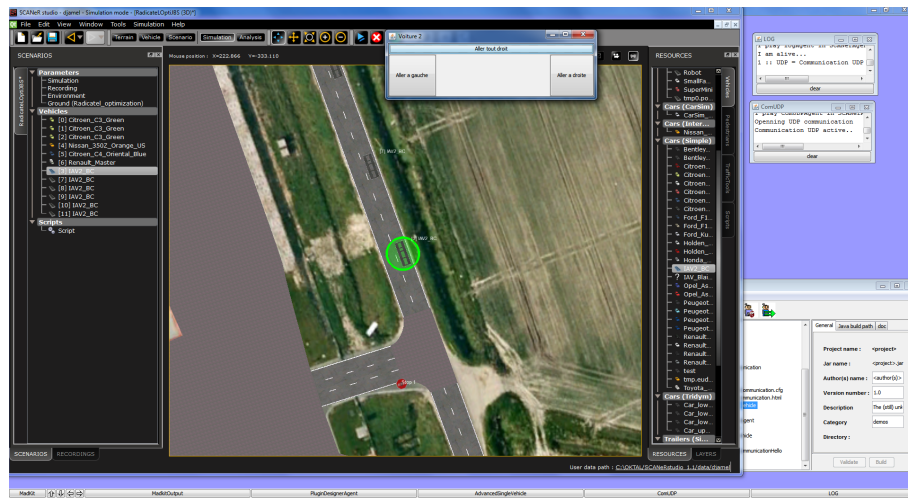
SCANeR studio - djamel - Simulation mode - [RadicatelOpti01 (3D)*]
File Edit View Window Tools Simulation Help
Terrain Vehicle Scenario Simulation Analysis

SCENARIOS
RadicatelOpti01*
Parameters
Simulation
Recording
Environment
Ground (Radicatel_optimization)
Vehicles
[0] Citroen_C3_Green
[1] Citroen_C3_Green
[2] Citroen_C3_Green
[4] Nissan_350Z_Orange_US
[5] Citroen_C4_Oriental_Blue
[6] Renault_Master
[3] IAV2_BC
[7] IAV2_BC
[8] IAV2_BC
[9] IAV2_BC
[10] IAV2_BC
[11] IAV2_BC
Scripts
Script

SCENARIOS RECORDINGS

Mouse position : X=222.866 Y=333.110

Voiture 2
Aller tout droit
Aller a gauche
Aller a droite

[1] IAV2_BC
[3] IAV2_BC
Stop 1

User data path : C:\OKTAL\SCANeRstudio_1.1/data/djamel

RESOURCES
Robot
SmallFa
SuperMini
tmp0.po
Cars (CarSim)
CarSim_
Cars (Inter...
Nissan_
Cars (Simple)
Bentley
Bentley
Citroen
Citroen
Citroen
Citroen
Citroen
Ford_F1
Ford_F1
Ford_Ku
Holden_
Holden_
Honda_
IAV2_BC
IAV_Blei
Opel_As
Opel_As
Peugeot
Peugeot
Peugeot
Peugeot
Renault
Renault
Renault
test
tmp.eud
Toyota_
Cars (Tridym)
Car_low
Car_low
Car_low
Car_up
Trailers (Si...
RESOURCES LAYERS
Vehicles Pedestrians Traffic Signs Scripts

LOG
I play Inogagent in ScanerAgent
I am alive...
1 :: UDP = Communication UDP
clear

ComUDP
I play ComUDP in ScanerAgent
Openning UDP communication
Communication UDP active..
clear

General Java build path doc
Project name : <project>
Jar name : <project>.jar
Author(s) name : <author(s)>
Version number : 1.0
Description The (still) unk
Category demos
Directory :
Validate Build
ommunication
ommunication.cfg
ommunication.html
ehicle
ide
ommunicationHello

MadKit MadkitOutput PluginDesignerAgent AdvancedSingleVehicle ComUDP LOG